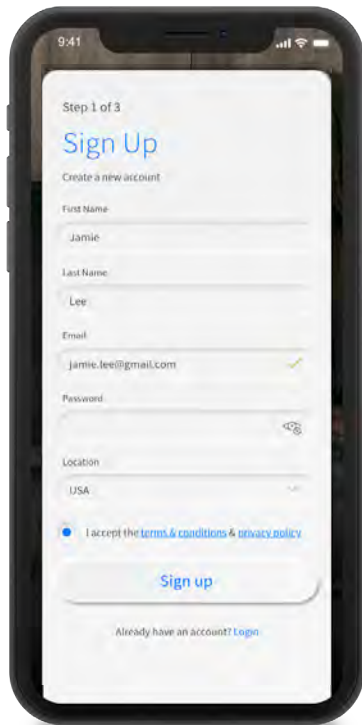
9:41

Step 1 of 3

Sign Up

Create a new account

First Name

Jamie

Last Name

Lee

Email

jamie.lee@gmail.com

Password

Location

USA

I accept the terms & conditions & privacy policy

Sign up

Already have an account? Login